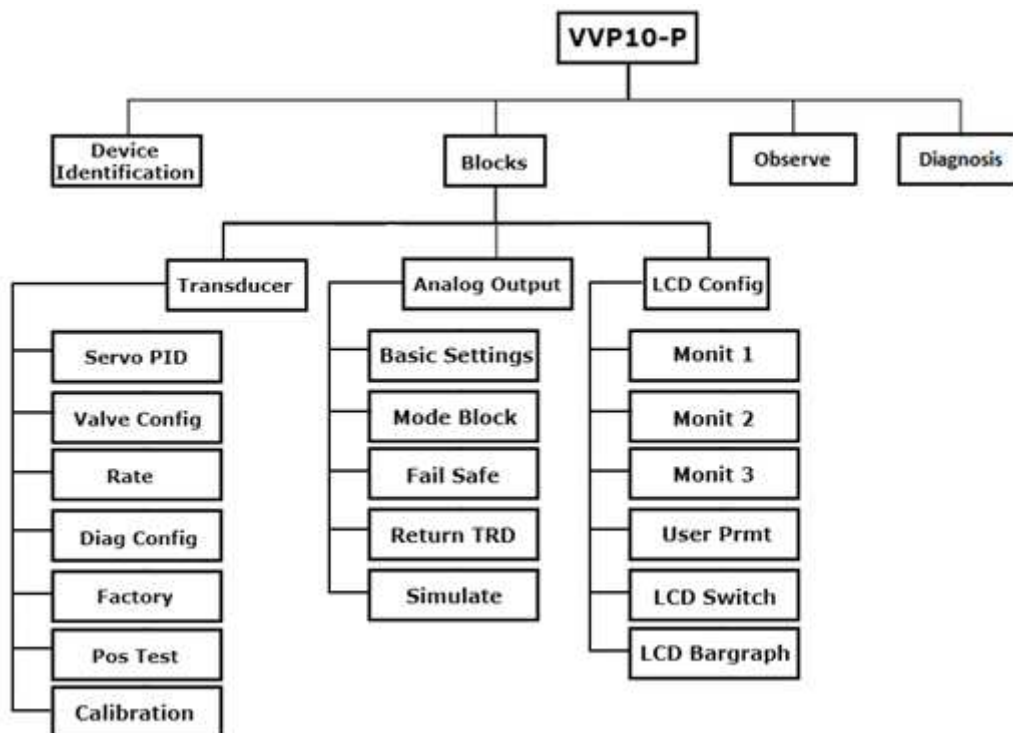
VVP10-P

Device Identification

Blocks

Observe

Diagnosis

Transducer

Servo PID

Valve Config

Rate

Diag Config

Factory

Pos Test

Calibration

Analog Output

Basic Settings

Mode Block

Fail Safe

Return TRD

Simulate

LCD Config

Monit 1

Monit 2

Monit 3

User Prmt

LCD Switch

LCD Bargraph